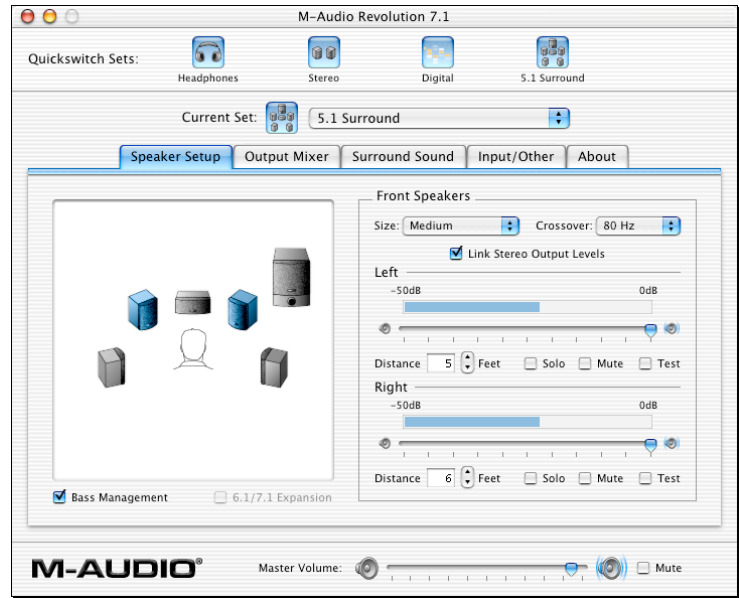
M-Audio Revolution 7.1

Quickswitch Sets:

Headphones

Stereo

Digital

5.1 Surround

Current Set: 5.1 Surround

Speaker Setup | Output Mixer | Surround Sound | Input/Other | About

Front Speakers

Size: Medium

Crossover: 80 Hz

Link Stereo Output Levels

Left

-50dB

0dB

Distance 5 Feet Solo Mute Test

Right

-50dB

0dB

Distance 6 Feet Solo Mute Test

Bass Management

6.1/7.1 Expansion

M-AUDIO®

Master Volume:

Mute